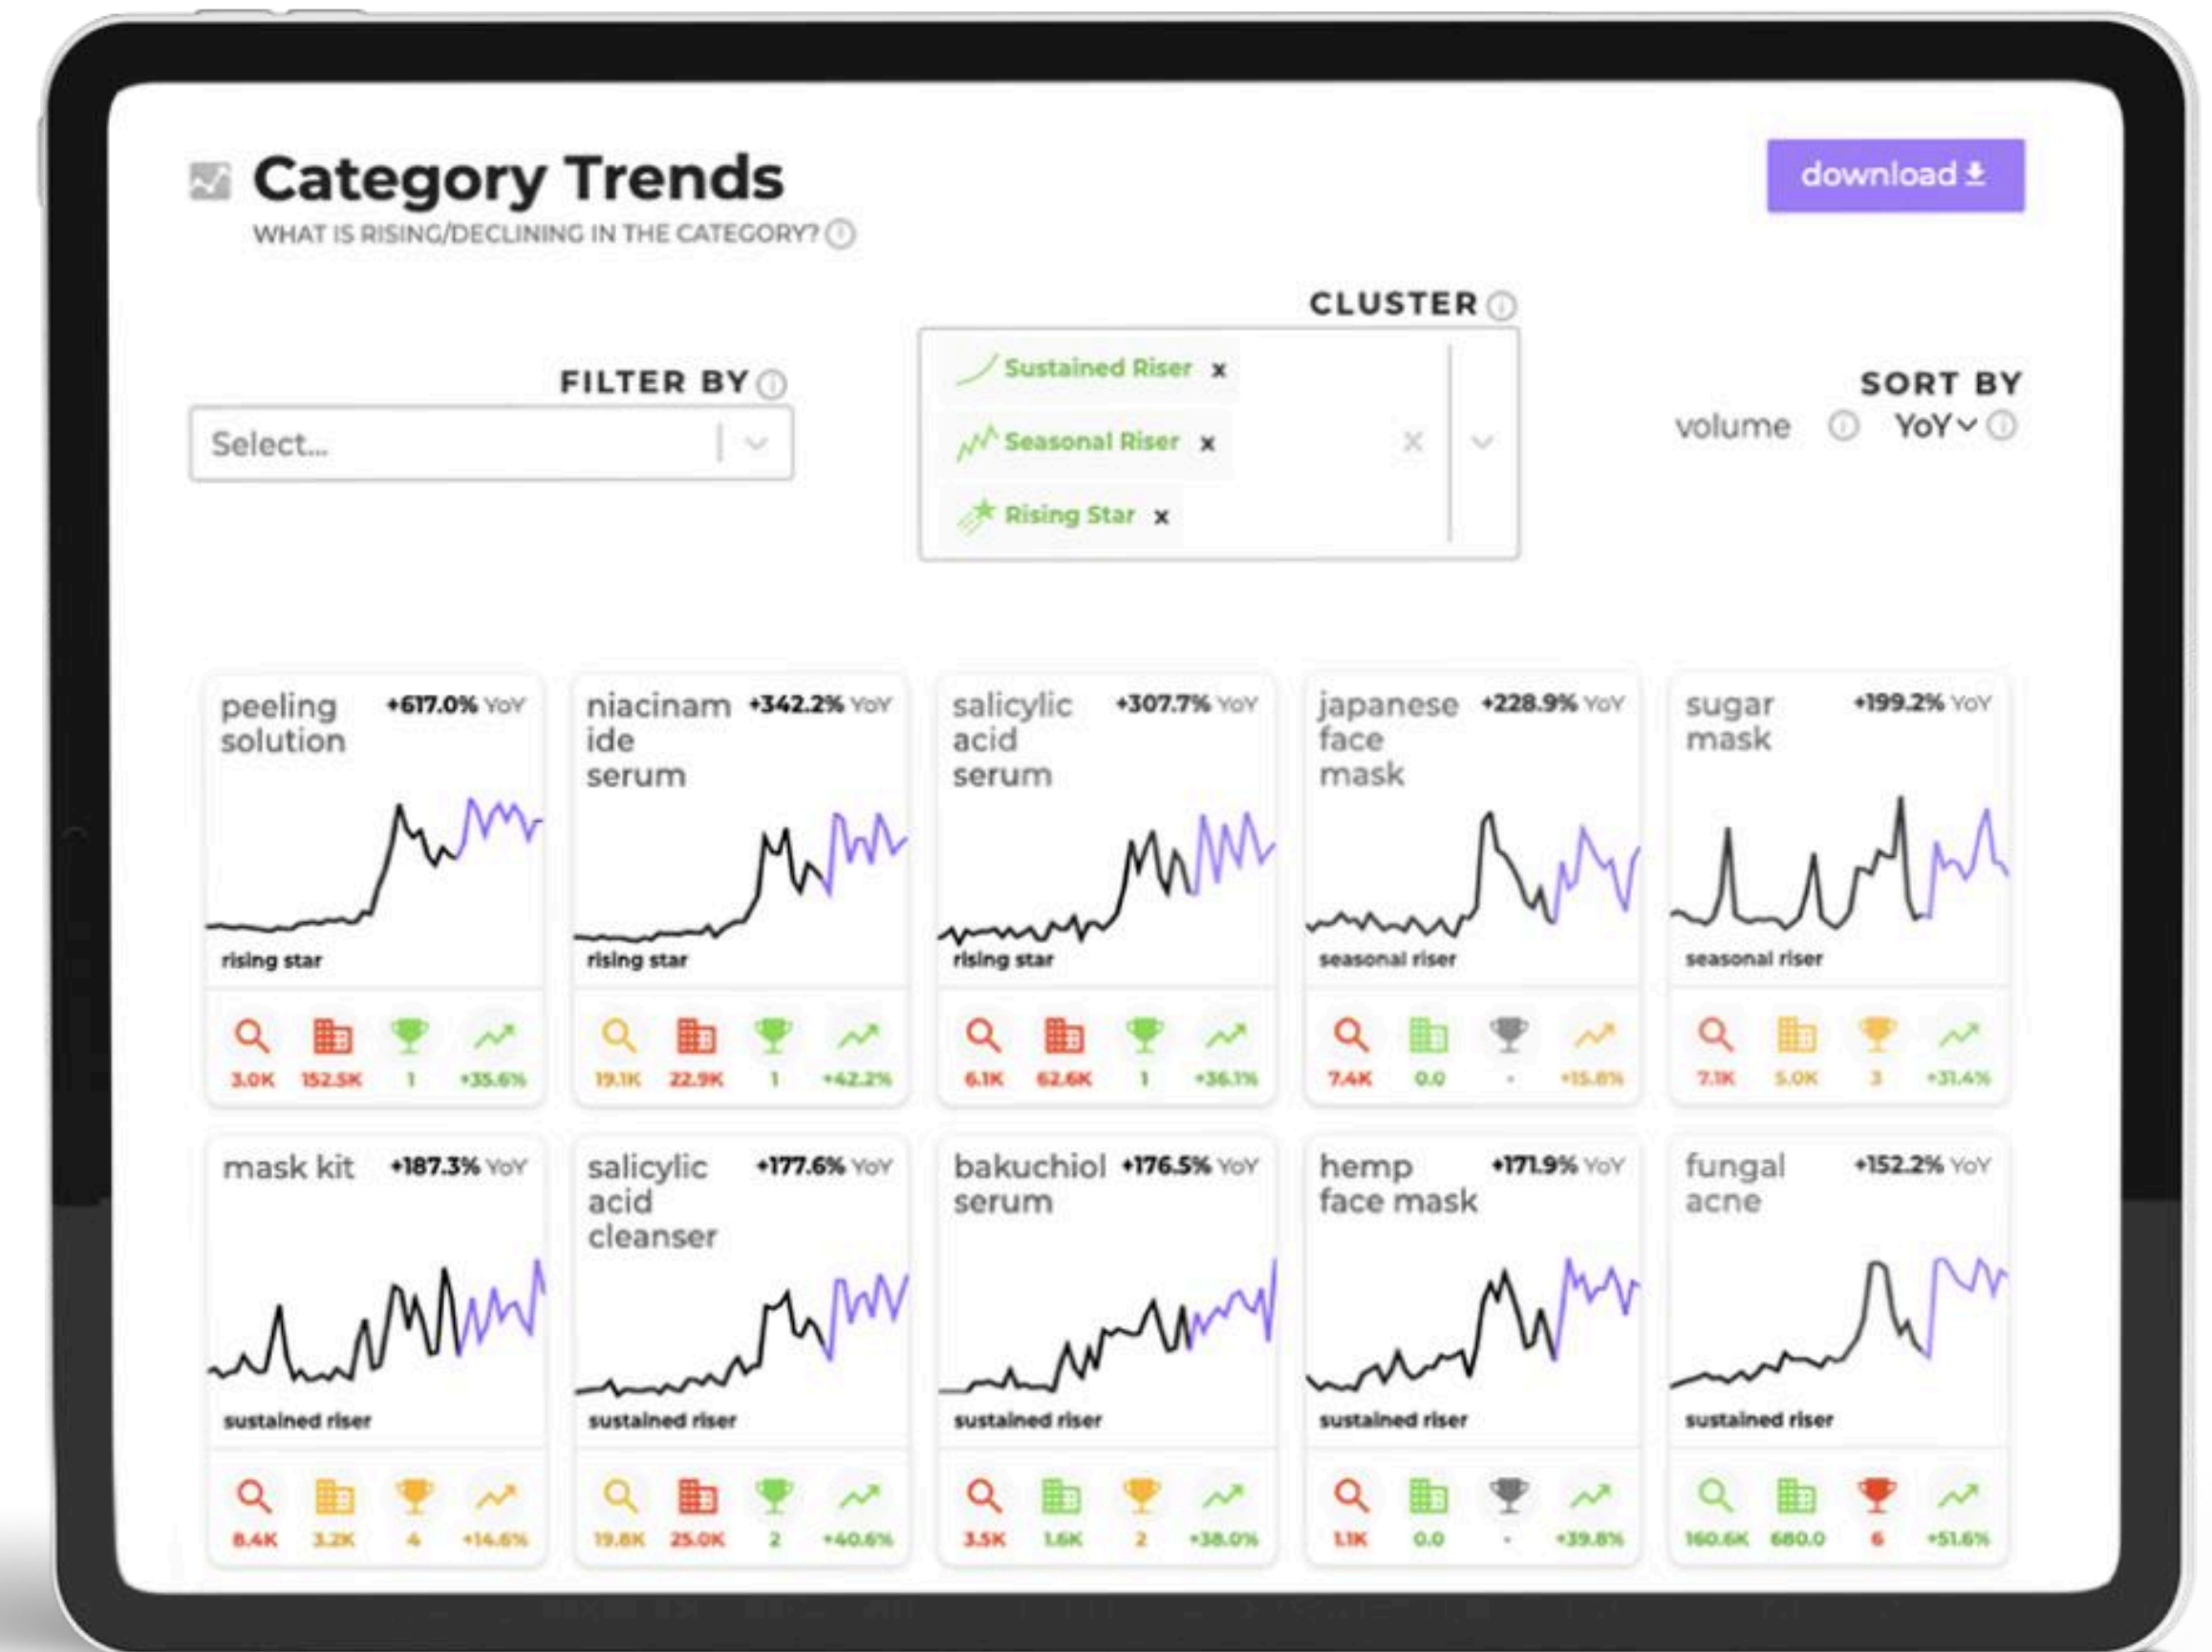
Category Trends

WHAT IS RISING/DECLINING IN THE CATEGORY?

download

FILTER BY

Select...

CLUSTER

Sustained Riser ×

Seasonal Riser ×

Rising Star ×

SORT BY

volume YoY

peeling solution +617.0% YoY
rising star
3.0K 152.5K 1 +35.6%

niacinamide serum +342.2% YoY
rising star
19.1K 22.9K 1 +42.2%

salicylic acid serum +307.7% YoY
rising star
6.1K 62.6K 1 +36.1%

japanese face mask +228.9% YoY
seasonal riser
7.4K 0.0 - +15.8%

sugar mask +199.2% YoY
seasonal riser
7.1K 5.0K 3 +31.4%

mask kit +187.3% YoY
sustained riser
8.4K 3.2K 4 +14.6%

salicylic acid cleanser +177.6% YoY
sustained riser
19.8K 25.0K 2 +40.6%

bakuchiol serum +176.5% YoY
sustained riser
3.5K 1.6K 2 +38.0%

hemp face mask +171.9% YoY
sustained riser
1.1K 0.0 - +39.8%

fungal acne +152.2% YoY
sustained riser
160.6K 680.0 6 +51.6%